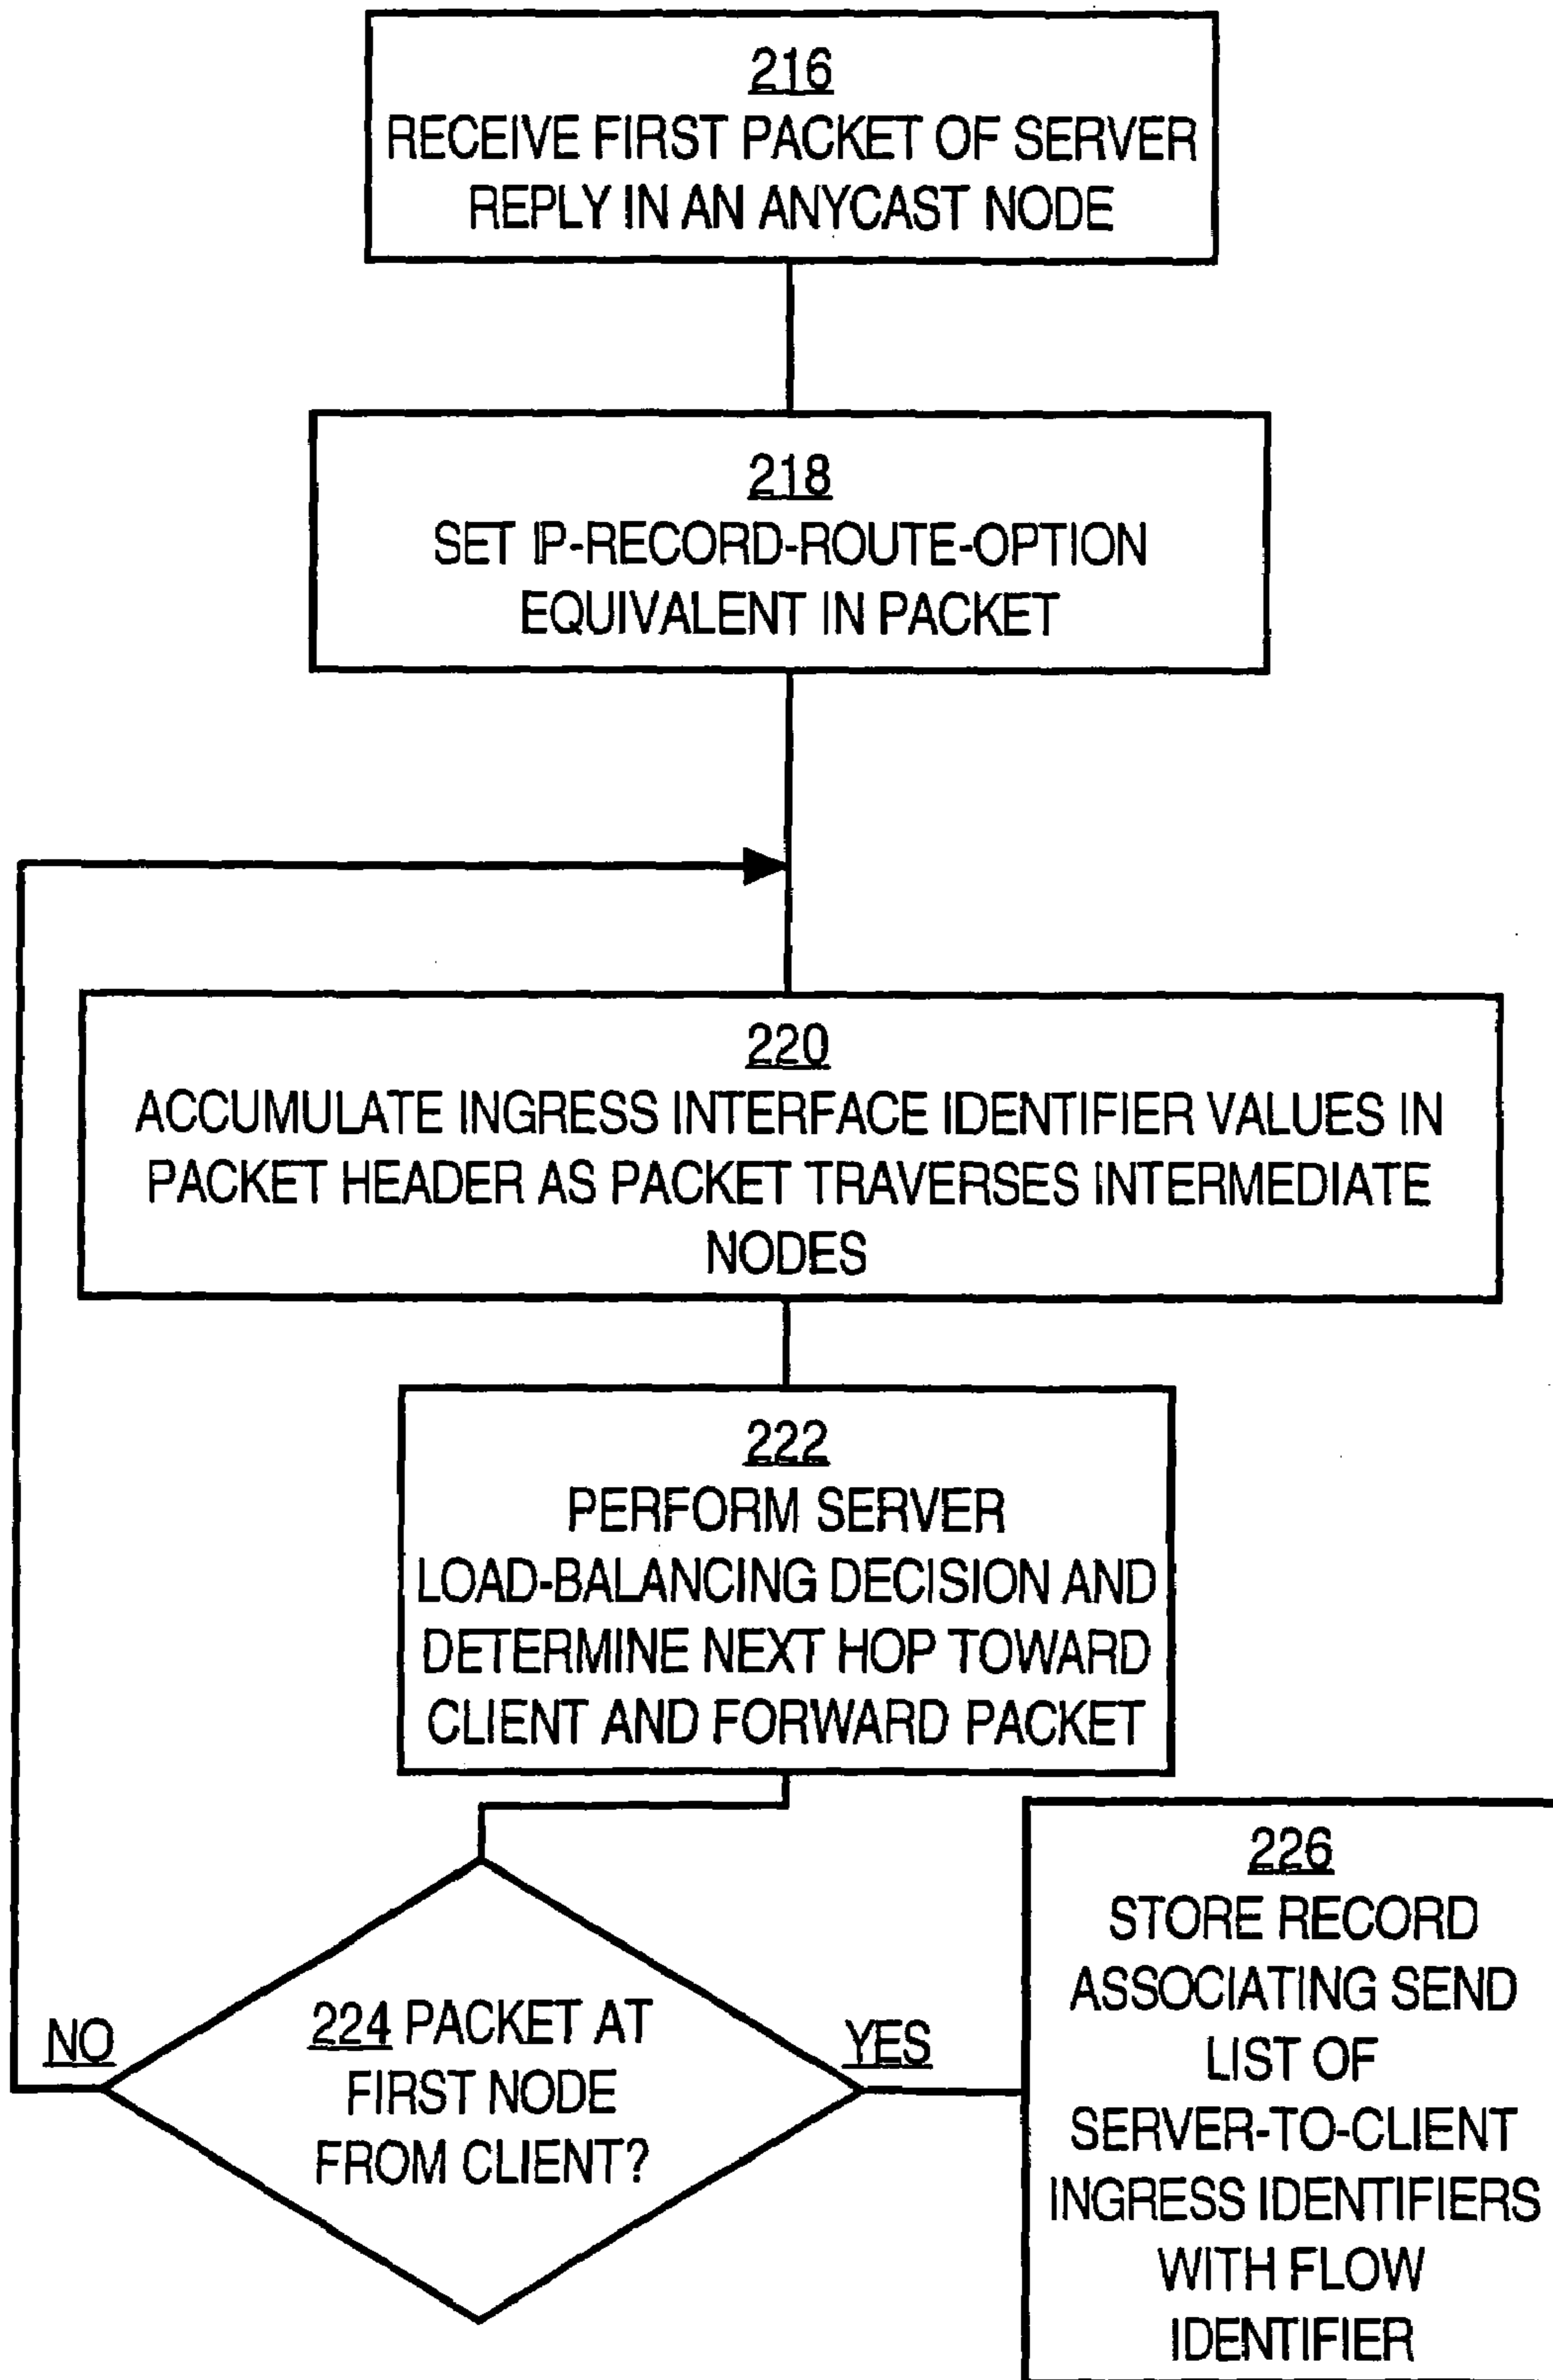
216
RECEIVE FIRST PACKET OF SERVER REPLY IN AN ANYCAST NODE

218
SET IP-RECORD-ROUTE-OPTION EQUIVALENT IN PACKET

220
ACCUMULATE INGRESS INTERFACE IDENTIFIER VALUES IN PACKET HEADER AS PACKET TRAVERSES INTERMEDIATE NODES

222
PERFORM SERVER LOAD-BALANCING DECISION AND DETERMINE NEXT HOP TOWARD CLIENT AND FORWARD PACKET

224 PACKET AT FIRST NODE FROM CLIENT?

NO

YES

226
STORE RECORD ASSOCIATING SEND LIST OF SERVER-TO-CLIENT INGRESS IDENTIFIERS WITH FLOW IDENTIFIER